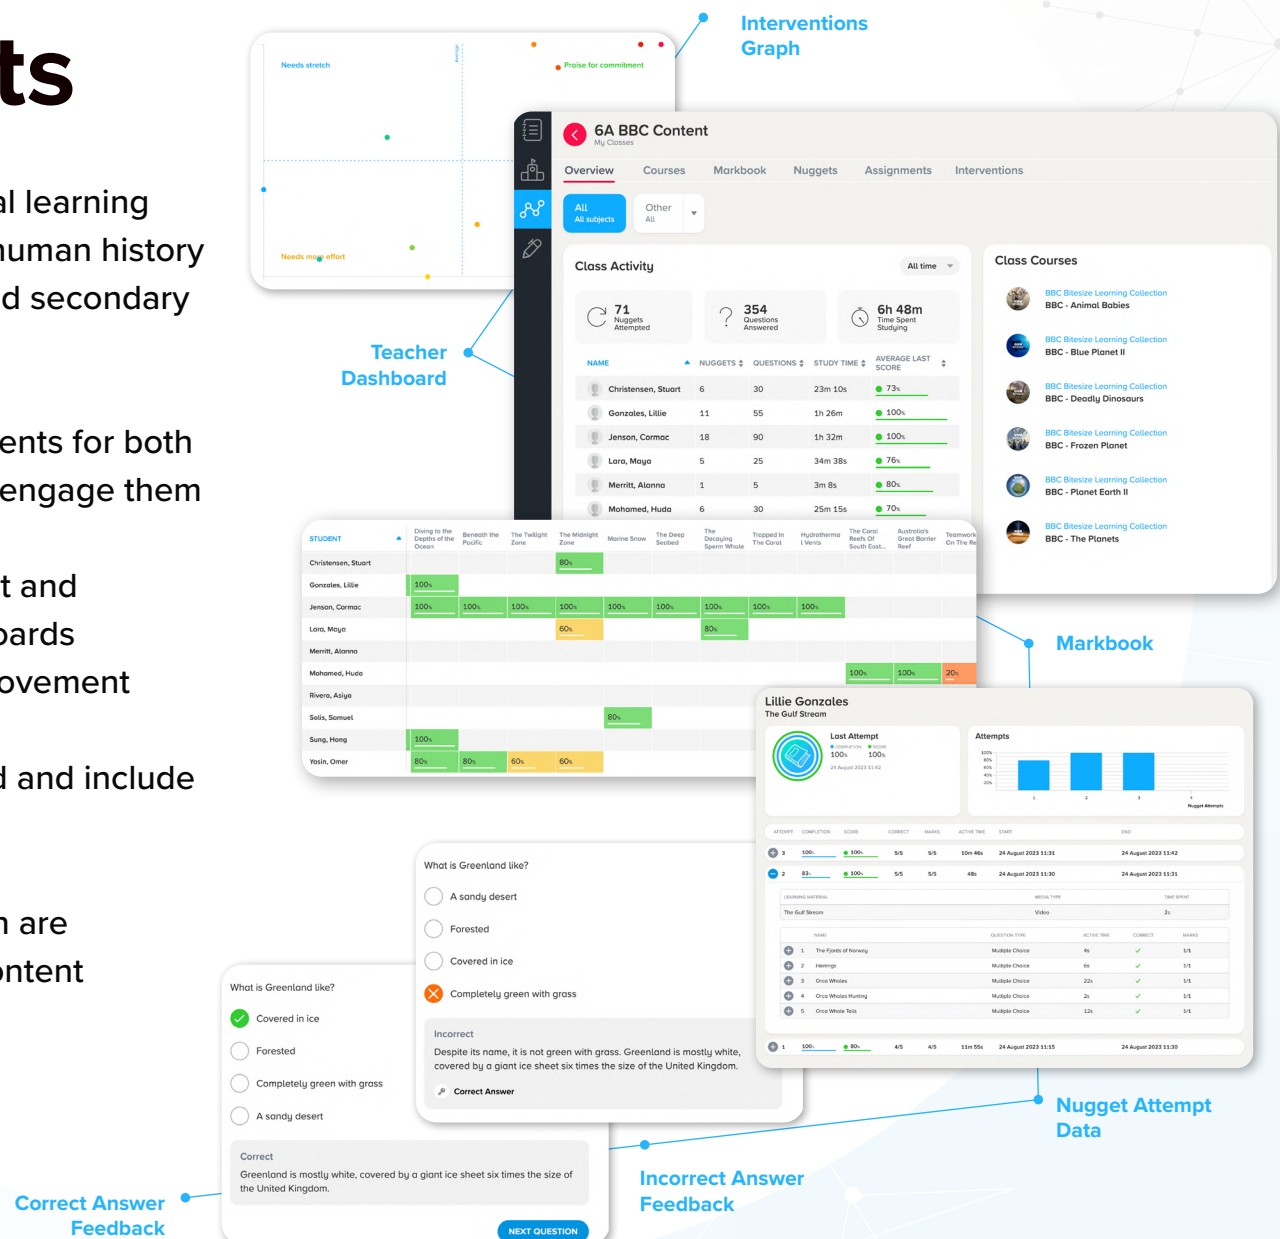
ts

al learning
human history
d secondary

ents for both
engage them

t and
ards
ovement

d and include

n are
ontent

Interventions Graph

Needs stretch
Praise for commitment
Average
Needs more effort

Teacher Dashboard

6A BBC Content
My Classes

Overview Courses Markbook Nuggets Assignments Interventions

All
All subjects
Other
All

Class Activity
All time

71 Nuggets Attempted
354 Questions Answered
6h 48m Time Spent Studying

| NAME | NUGGETS | QUESTIONS | STUDY TIME | AVERAGE LAST SCORE |
|---|---|---|---|---|
| Christensen, Stuart | 6 | 30 | 23m 10s | 73% |
| Gonzales, Lillie | 11 | 55 | 1h 26m | 100% |
| Jenson, Cormac | 18 | 90 | 1h 32m | 100% |
| Lara, Maya | 5 | 25 | 34m 38s | 76% |
| Merritt, Alanna | 1 | 5 | 3m 8s | 80% |
| Mohamed, Huda | 6 | 30 | 25m 15s | 70% |

Class Courses
BBC Bitesize Learning Collection
BBC - Animal Babies
BBC Bitesize Learning Collection
BBC - Blue Planet II
BBC Bitesize Learning Collection
BBC - Deadly Dinosaurs
BBC Bitesize Learning Collection
BBC - Frozen Planet
BBC Bitesize Learning Collection
BBC - Planet Earth II
BBC Bitesize Learning Collection
BBC - The Planets

| STUDENT | Diving to the Depths of the Ocean | Beneath the Pacific | The Twilight Zone | The Midnight Zone | Marine Snow | The Deep Seabed | The Decaying Sperm Whale | Trapped In The Coral | Hydrotherma l Vents | The Coral Reefs Of South East... | Australia's Great Barrier Reef | Teamwork On The Re |
|---|---|---|---|---|---|---|---|---|---|---|---|---|
| Christensen, Stuart | | | | 80% | | | | | | | | |
| Gonzales, Lillie | 100% | | | | | | | | | | | |
| Jenson, Cormac | 100% | 100% | 100% | 100% | 100% | 100% | 100% | 100% | 100% | | | |
| Lara, Maya | | | | 60% | | | 80% | | | | | |
| Merritt, Alanna | | | | | | | | | | | | |
| Mohamed, Huda | | | | | | | | | | 100% | 100% | 20% |
| Rivera, Asiya | | | | | | | | | | | | |
| Solis, Samuel | | | | | 80% | | | | | | | |
| Sung, Hong | 100% | | | | | | | | | | | |
| Yasin, Omer | 80% | 80% | 60% | 60% | | | | | | | | |

Markbook

Lillie Gonzales
The Gulf Stream
Last Attempt
100% 100%
24 August 2023 11:42
Attempts

Nugget Attempt Data

What is Greenland like?
A sandy desert
Forested
Covered in ice
Completely green with grass
Incorrect
Despite its name, it is not green with grass. Greenland is mostly white, covered by a giant ice sheet six times the size of the United Kingdom.
Correct Answer

What is Greenland like?
Covered in ice
Forested
Completely green with grass
A sandy desert
Correct
Greenland is mostly white, covered by a giant ice sheet six times the size of the United Kingdom.
NEXT QUESTION

Correct Answer Feedback

Incorrect Answer Feedback